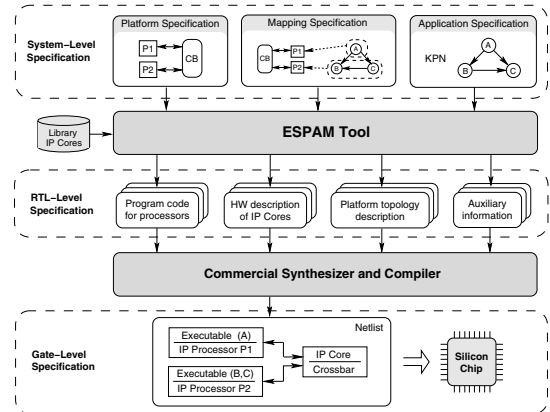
System–Level Specification

Platform Specification

P1

P2

CB

Mapping Specification

CB

P1

P2

A

B

C

Application Specification

KPN

A

B

C

Library IP Cores

ESPAM Tool

RTL–Level Specification

Program code for processors

HW description of IP Cores

Platform topology description

Auxiliary information

Commercial Synthesizer and Compiler

Gate–Level Specification

Netlist

Executable (A)

IP Processor P1

Executable (B,C)

IP Processor P2

IP Core

Crossbar

Silicon Chip